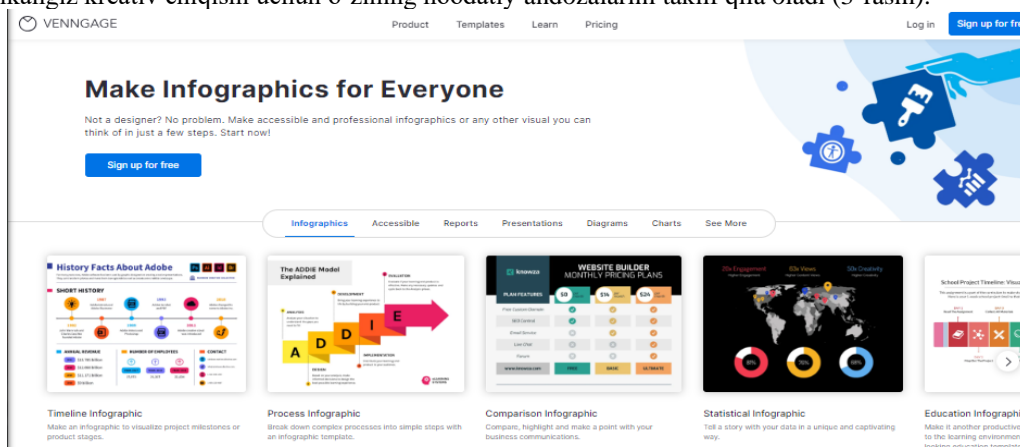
VENNGAGE

Product Templates Learn Pricing

Log in Sign up for fr

Make Infographics for Everyone

Not a designer? No problem. Make accessible and professional infographics or any other visual you can think of in just a few steps. Start now!

Sign up for free

Infographics Accessible Reports Presentations Diagrams Charts See More

History Facts About Adobe

SHORT HISTORY

ANNUAL REVENUE

NUMBER OF EMPLOYEES

CONTACT

The ADDIE Model Explained

A D D I E

ANALYSIS

DESIGN

DEVELOPMENT

IMPLEMENTATION

EVALUATION

WEBSITE BUILDER MONTHLY PRICING PLANS

PLAN FEATURES

20x Engagement 83x Views 50x Creativity

School Project Timeline: Visu

Timeline Infographic
Make an infographic to visualize project milestones or product stages.

Process Infographic
Break down complex processes into simple steps with an infographic template.

Comparison Infographic
Compare, highlight and make a point with your business communications.

Statistical Infographic
Tell a story with your data in a unique and captivating way.

Education Infographi
Make it another productive to the learning environment